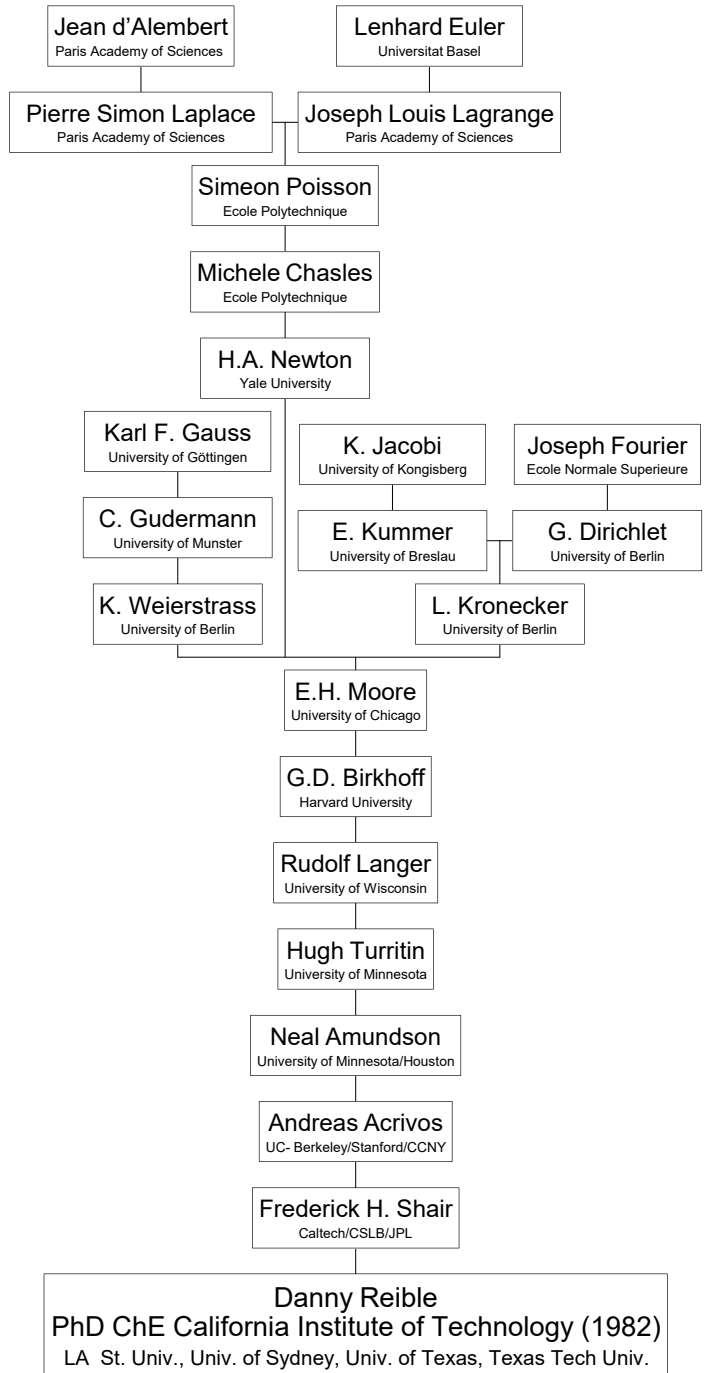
Jean d'Alembert
Paris Academy of Sciences

Lenhard Euler
Universitat Basel

Pierre Simon Laplace
Paris Academy of Sciences

Joseph Louis Lagrange
Paris Academy of Sciences

Simeon Poisson
Ecole Polytechnique

Michele Chasles
Ecole Polytechnique

H.A. Newton
Yale University

Karl F. Gauss
University of Göttingen

K. Jacobi
University of Kongisberg

Joseph Fourier
Ecole Normale Superieure

C. Gudermann
University of Munster

E. Kummer
University of Breslau

G. Dirichlet
University of Berlin

K. Weierstrass
University of Berlin

L. Kronecker
University of Berlin

E.H. Moore
University of Chicago

G.D. Birkhoff
Harvard University

Rudolf Langer
University of Wisconsin

Hugh Turritin
University of Minnesota

Neal Amundson
University of Minnesota/Houston

Andreas Acrivos
UC- Berkeley/Stanford/CCNY

Frederick H. Shair
Caltech/CSLB/JPL

Danny Reible
PhD ChE California Institute of Technology (1982)
LA St. Univ., Univ. of Sydney, Univ. of Texas, Texas Tech Univ.